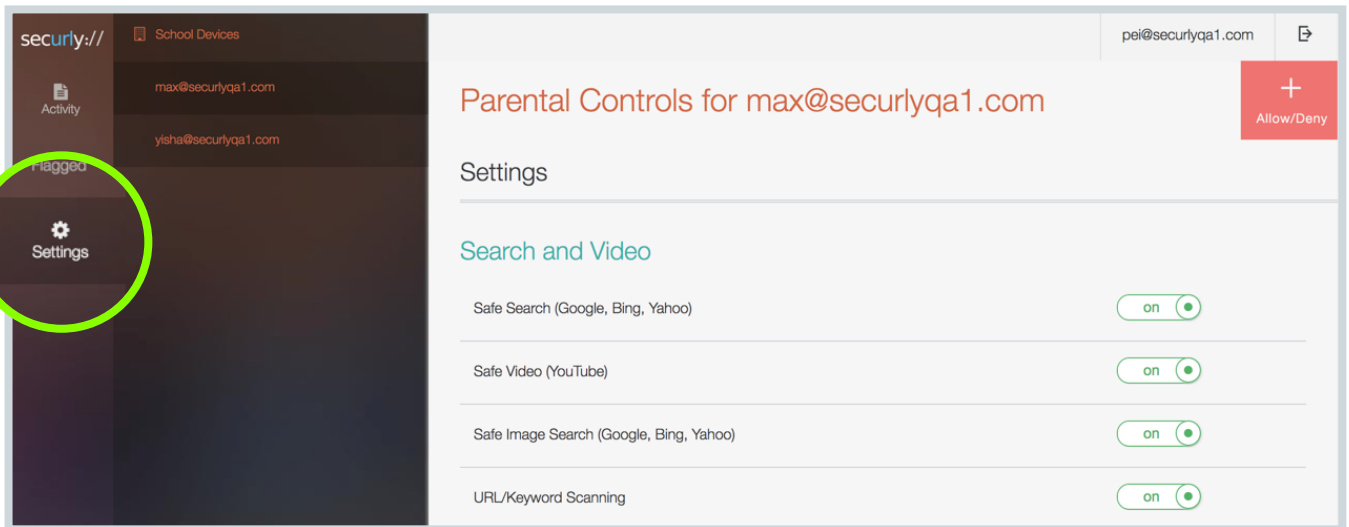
securly://

Activity

Flagged

Settings

School Devices

max@securlyqa1.com

yisha@securlyqa1.com

pei@securlyqa1.com

+
Allow/Deny

Parental Controls for max@securlyqa1.com

Settings

Search and Video

Safe Search (Google, Bing, Yahoo) on

Safe Video (YouTube) on

Safe Image Search (Google, Bing, Yahoo) on

URL/Keyword Scanning on